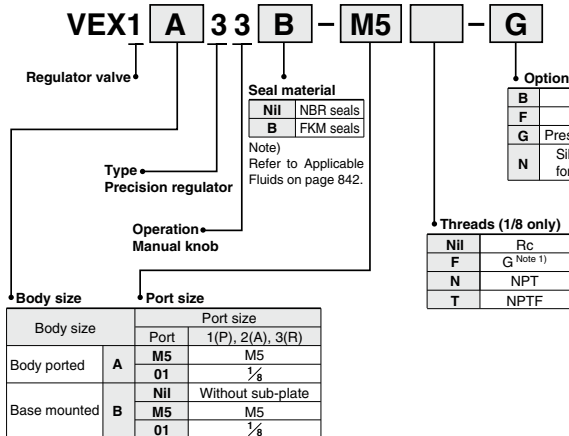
VEX1 A 3 3 B – M5 – G

Regulator valve

Seal material

| Nil | NBR seals |
|---|---|
| B | FKM seals |

Note) Refer to Applicable Fluids on page 842.

Type
Precision regulator

Operation
Manual knob

Option

| B | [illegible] |
|---|---|
| F | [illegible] |
| G | Pres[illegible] |
| N | Sil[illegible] for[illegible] |

Threads (1/8 only)

| Nil | Rc |
|---|---|
| F | G Note 1) |
| N | NPT |
| T | NPTF |

Body size

Port size

| Body size | | Port size | |
|---|---|---|---|
| | | Port | 1(P), 2(A), 3(R) |
| Body ported | A | M5 | M5 |
| | | 01 | $\frac{1}{8}$ |
| Base mounted | B | Nil | Without sub-plate |
| | | M5 | M5 |
| | | 01 | $\frac{1}{8}$ |